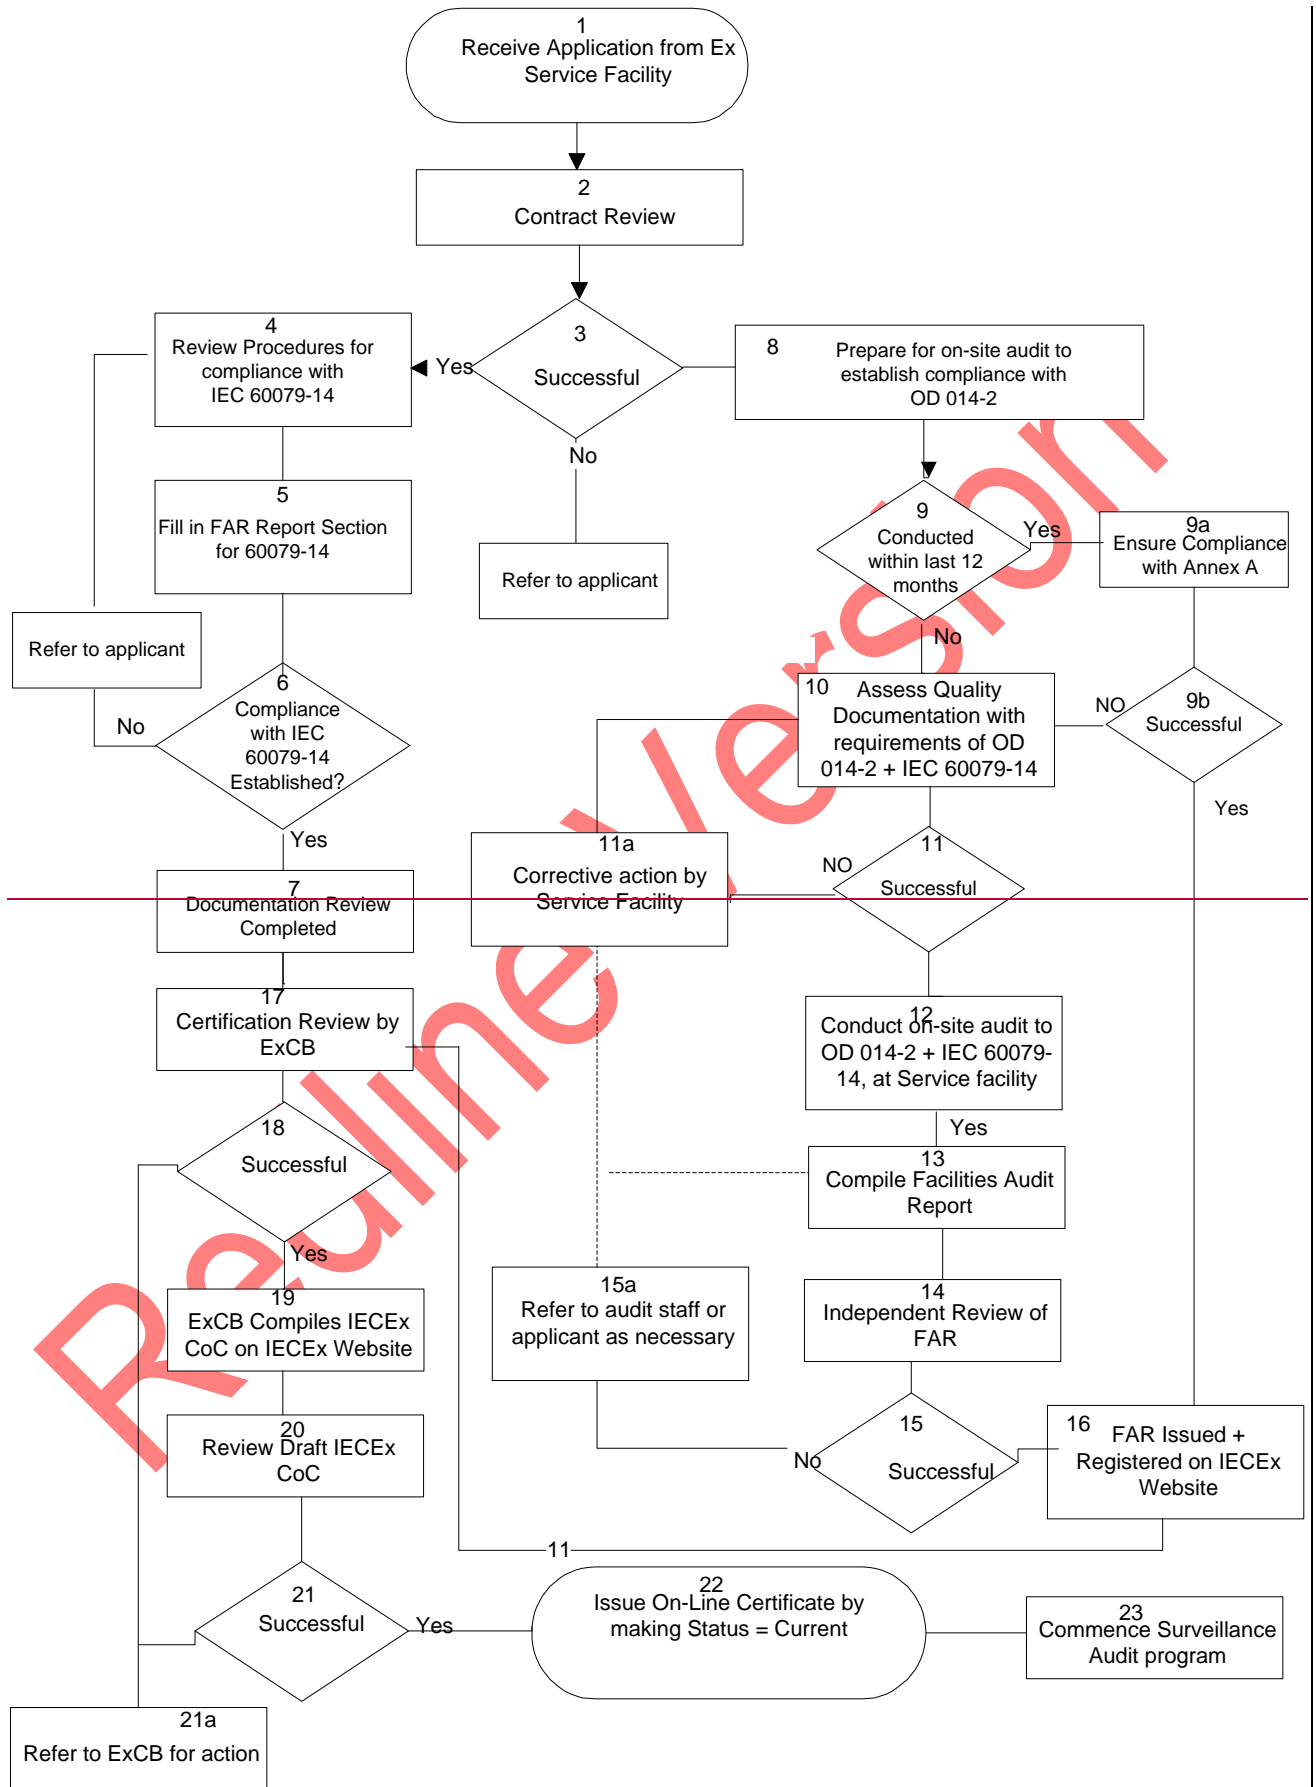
1
Receive Application from Ex Service Facility

2
Contract Review

3
Successful

Yes

No

4
Review Procedures for compliance with IEC 60079-14

8
Prepare for on-site audit to establish compliance with OD 014-2

5
Fill in FAR Report Section for 60079-14

Refer to applicant

9
Conducted within last 12 months

Yes

9a
Ensure Compliance with Annex A

Refer to applicant

No

6
Compliance with IEC 60079-14 Established?

No

10
Assess Quality Documentation with requirements of OD 014-2 + IEC 60079-14

NO

9b
Successful

Yes

Yes

11a
Corrective action by Service Facility

NO

11
Successful

7
Documentation Review Completed

17
Certification Review by ExCB

12
Conduct on-site audit to OD 014-2 + IEC 60079-14, at Service facility

Yes

18
Successful

13
Compile Facilities Audit Report

Yes

19
ExCB Compiles IECEx CoC on IECEx Website

15a
Refer to audit staff or applicant as necessary

14
Independent Review of FAR

20
Review Draft IECEx CoC

15
Successful

No

16
FAR Issued + Registered on IECEx Website

11

21
Successful

Yes

22
Issue On-Line Certificate by making Status = Current

23
Commence Surveillance Audit program

21a
Refer to ExCB for action

Redline version